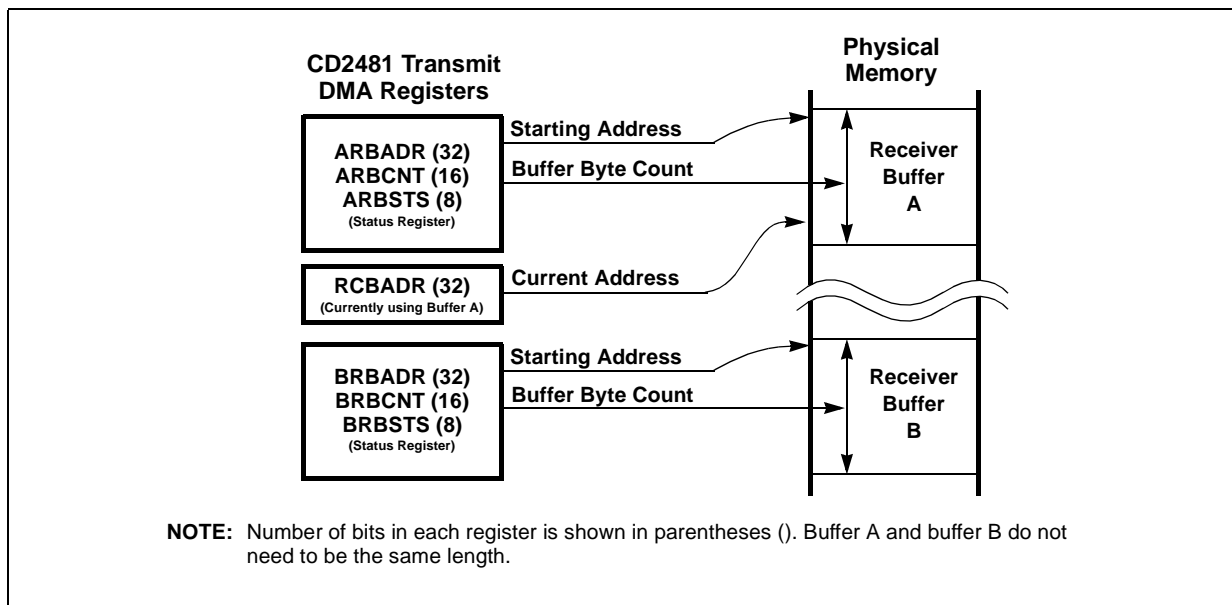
CD2481 Transmit DMA Registers

Physical Memory

ARBADR (32)
ARBCNT (16)
ARBSTS (8)
(Status Register)

Starting Address

Buffer Byte Count

Receiver Buffer A

RCBADR (32)
(Currently using Buffer A)

Current Address

BRBADR (32)
BRBCNT (16)
BRBSTS (8)
(Status Register)

Starting Address

Buffer Byte Count

Receiver Buffer B

NOTE: Number of bits in each register is shown in parentheses (). Buffer A and buffer B do not need to be the same length.